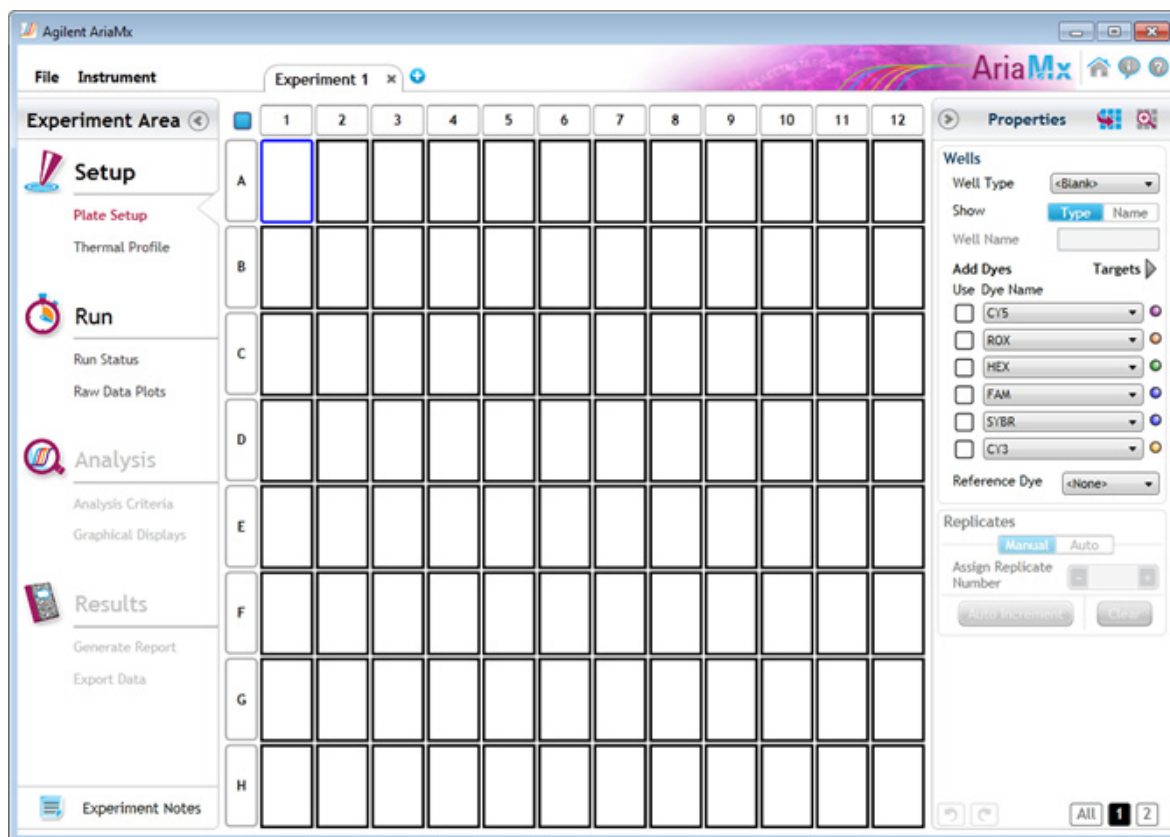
Agilent AriaMx

File Instrument

Experiment 1 ×

AriaMx

Experiment Area

Setup
Plate Setup
Thermal Profile

Run
Run Status
Raw Data Plots

Analysis
Analysis Criteria
Graphical Displays

Results
Generate Report
Export Data

Experiment Notes

| | 1 | 2 | 3 | 4 | 5 | 6 | 7 | 8 | 9 | 10 | 11 | 12 |
|---|---|---|---|---|---|---|---|---|---|---|---|---|
| A | | | | | | | | | | | | |
| B | | | | | | | | | | | | |
| C | | | | | | | | | | | | |
| D | | | | | | | | | | | | |
| E | | | | | | | | | | | | |
| F | | | | | | | | | | | | |
| G | | | | | | | | | | | | |
| H | | | | | | | | | | | | |

Properties

Wells
Well Type <Blank>
Show Type Name
Well Name
Add Dyes Targets
Use Dye Name
CY5
ROX
HEX
FAM
SYBR
CY3
Reference Dye <None>

Replicates
Manual Auto
Assign Replicate Number
Auto Increment Clear

All 1 2